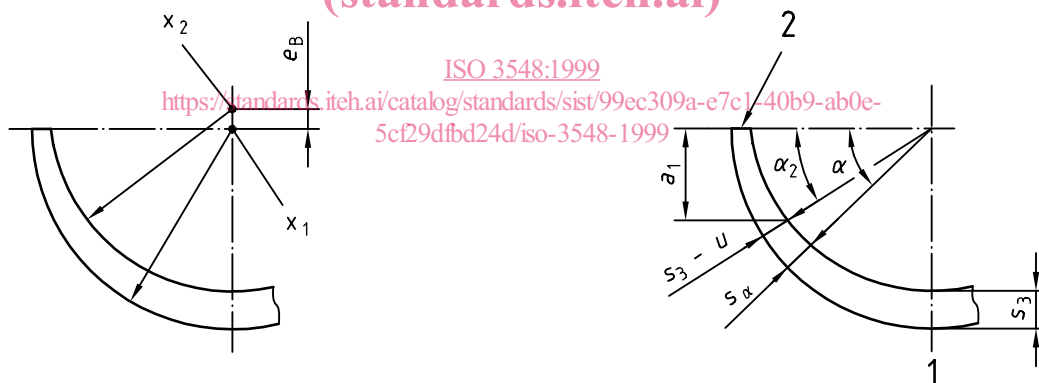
(standards.iteh.ai)

$x_2$

$e_B$

ISO 3548:1999

https://standards.iteh.ai/catalog/standards/sist/99ec309a-e7c1-40b9-ab0e-5cf29dfbd24d/iso-3548-1999

$x_1$

2

$a_1$

$\alpha_2$

$\alpha$

$s_3 - u$

$s_\alpha$

$s_3$

1